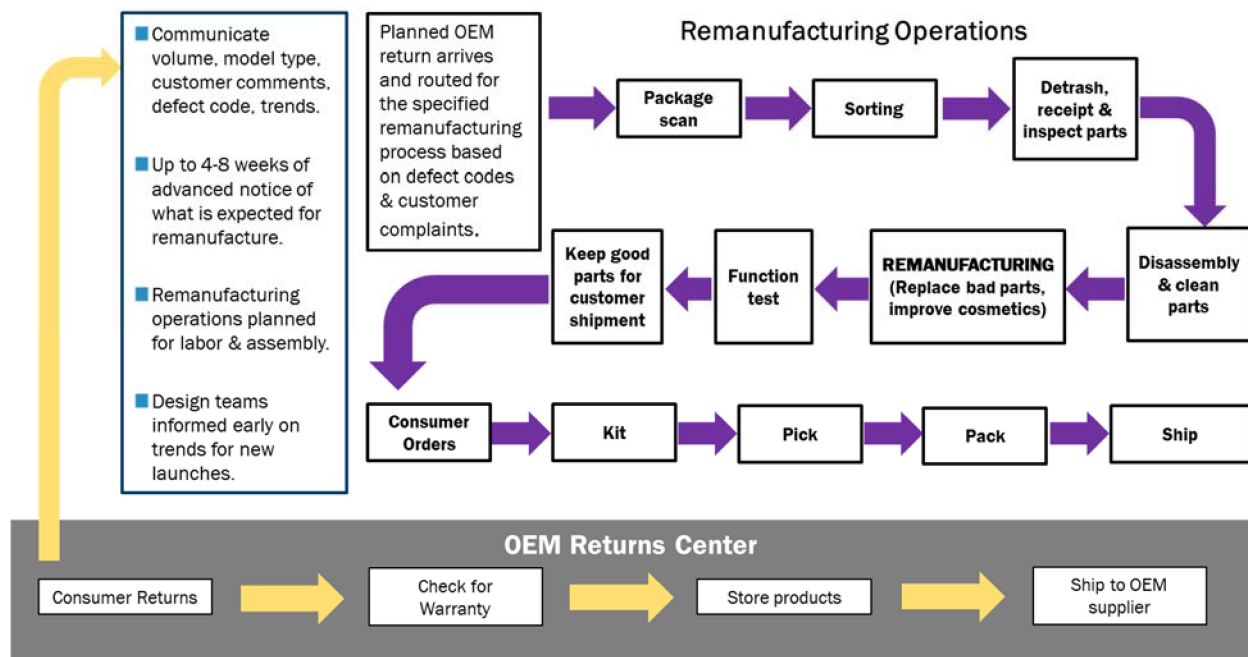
Communicate volume, model type, customer comments, defect code, trends.

Up to 4-8 weeks of advanced notice of what is expected for remanufacture.

Remanufacturing operations planned for labor & assembly.

Design teams informed early on trends for new launches.

Planned OEM return arrives and routed for the specified remanufacturing process based on defect codes & customer complaints.

Remanufacturing Operations

Package scan

Sorting

Detrash, receipt & inspect parts

Disassembly & clean parts

REMANUFACTURING (Replace bad parts, improve cosmetics)

Function test

Keep good parts for customer shipment

Consumer Orders

Kit

Pick

Pack

Ship

OEM Returns Center

Consumer Returns

Check for Warranty

Store products

Ship to OEM supplier